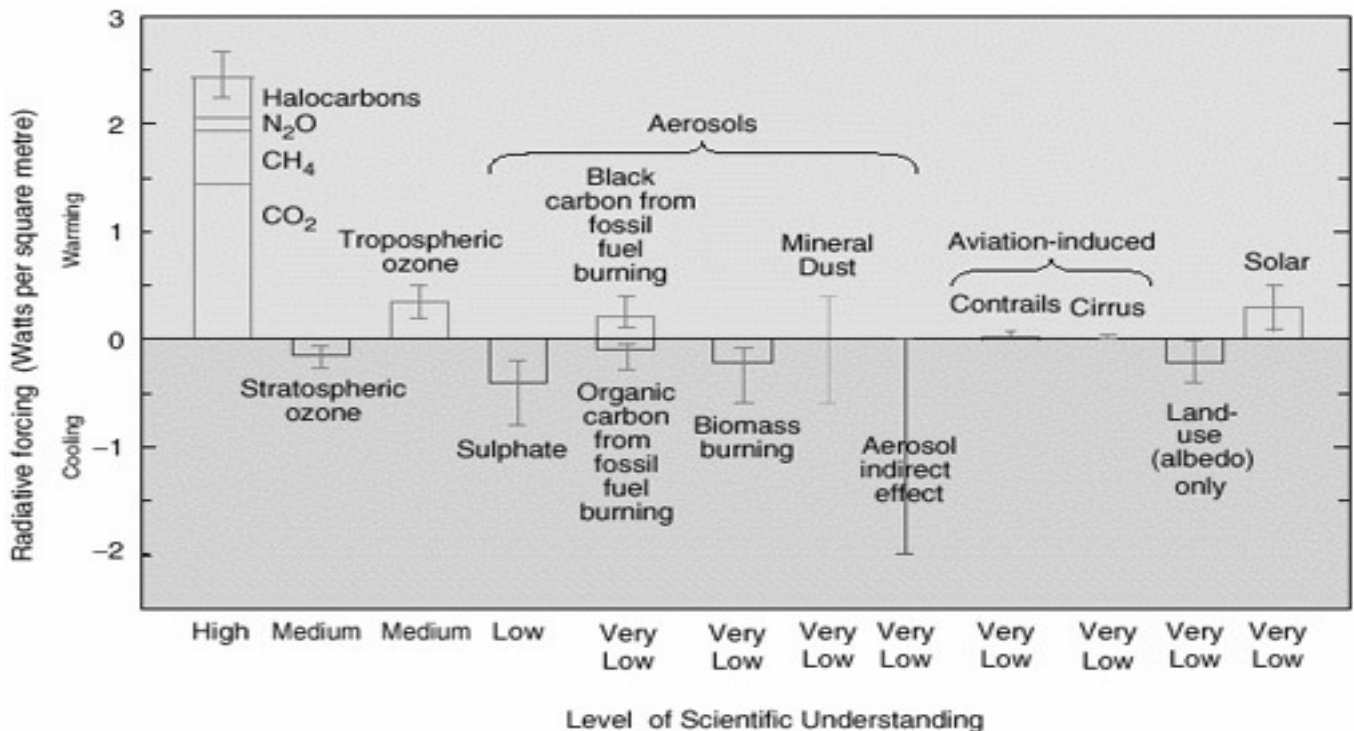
3
2
1
0
−1
−2

Radiative forcing (Watts per square metre)
Warming
Cooling

Halocarbons
$N_2O$
$CH_4$
$CO_2$

Aerosols

Black carbon from fossil fuel burning

Tropospheric ozone

Mineral Dust

Aviation-induced

Contrails Cirrus

Solar

Stratospheric ozone

Sulphate

Organic carbon from fossil fuel burning

Biomass burning

Aerosol indirect effect

Land-use (albedo) only

High Medium Medium Low Very Low Very Low Very Low Very Low Very Low Very Low Very Low Very Low

Level of Scientific Understanding